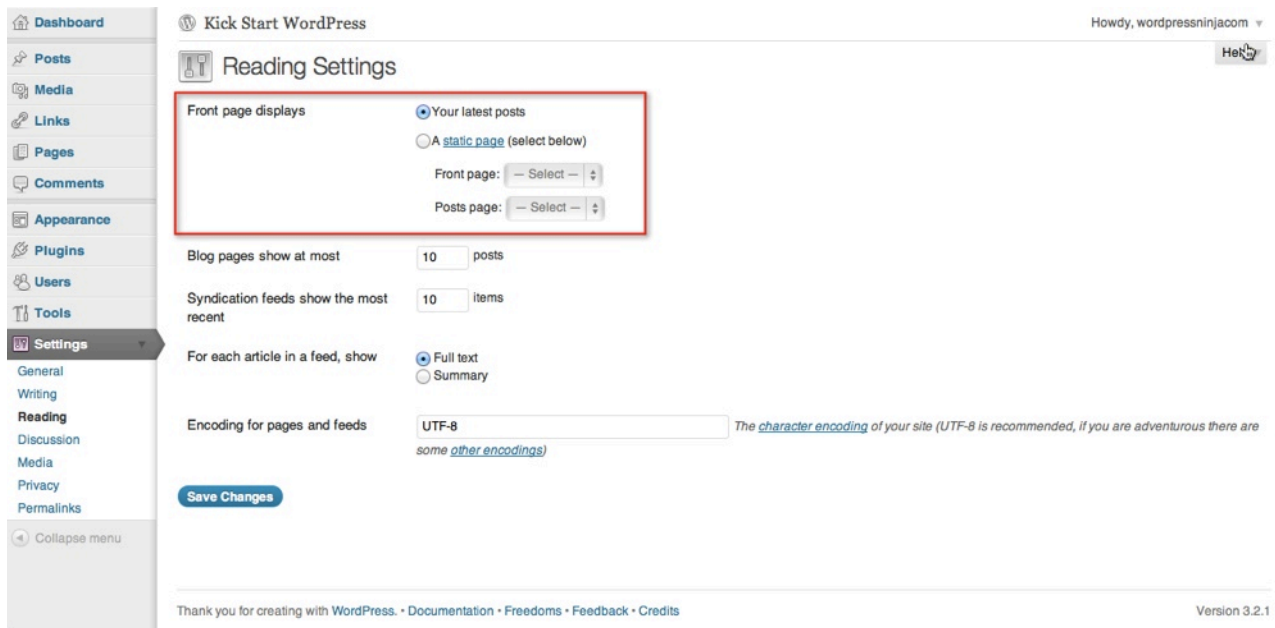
Dashboard
Posts
Media
Links
Pages
Comments
Appearance
Plugins
Users
Tools
Settings
General
Writing
Reading
Discussion
Media
Privacy
Permalinks
Collapse menu

Kick Start WordPress

Howdy, wordpressninjacom

Help

Reading Settings

Front page displays

Your latest posts

A static page (select below)

Front page: — Select —

Posts page: — Select —

Blog pages show at most 10 posts

Syndication feeds show the most recent 10 items

For each article in a feed, show

Full text

Summary

Encoding for pages and feeds UTF-8 The character encoding of your site (UTF-8 is recommended, if you are adventurous there are some other encodings)

Save Changes

Thank you for creating with WordPress. • Documentation • Freedoms • Feedback • Credits

Version 3.2.1